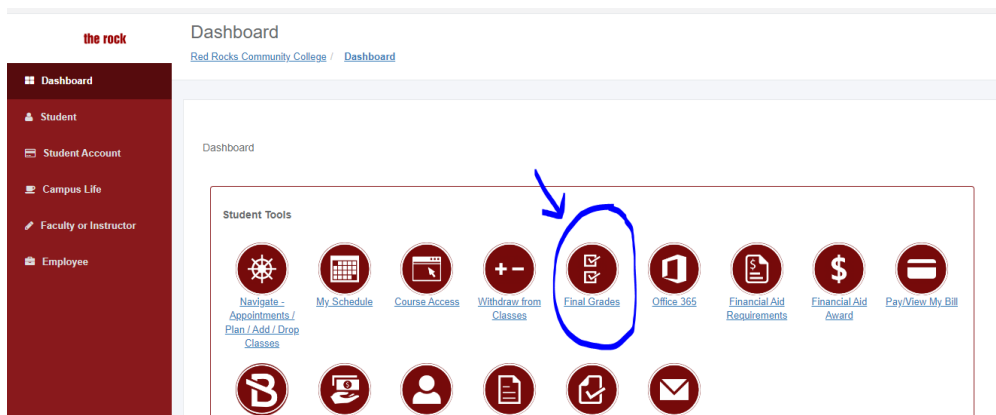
the rock

Dashboard

Student

Student Account

Campus Life

Faculty or Instructor

Employee

Dashboard

Red Rocks Community College / Dashboard

Dashboard

Student Tools

Navigate - Appointments / Plan / Add / Drop Classes

My Schedule

Course Access

Withdraw from Classes

Final Grades

Office 365

Financial Aid Requirements

Financial Aid Award

Pay/View My Bill